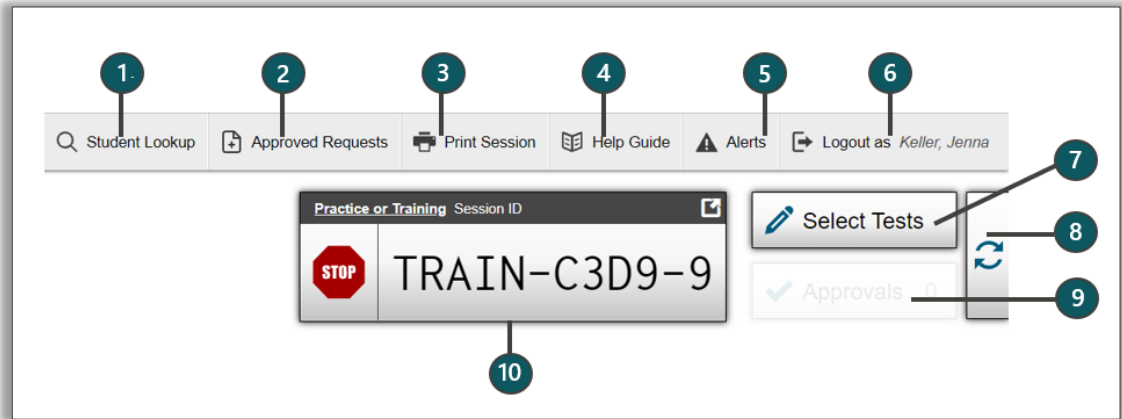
1

2

3

4

5

6

Student Lookup

Approved Requests

Print Session

Help Guide

Alerts

Logout as Keller, Jenna

7

Practice or Training Session ID

STOP

TRAIN-C3D9-9

Select Tests

8

Approvals 0

9

10